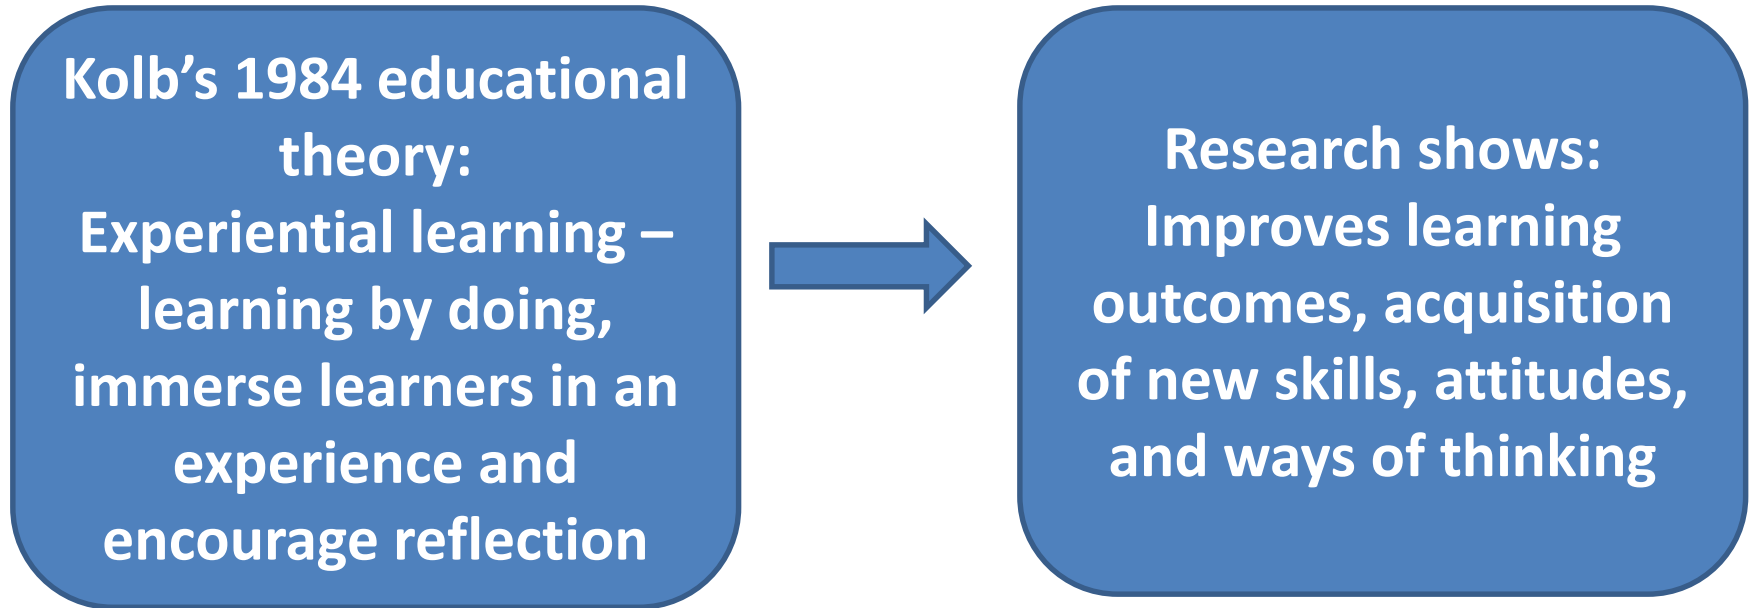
Kolb’s 1984 educational theory:
Experiential learning – learning by doing, immerse learners in an experience and encourage reflection

Research shows:
Improves learning outcomes, acquisition of new skills, attitudes, and ways of thinking